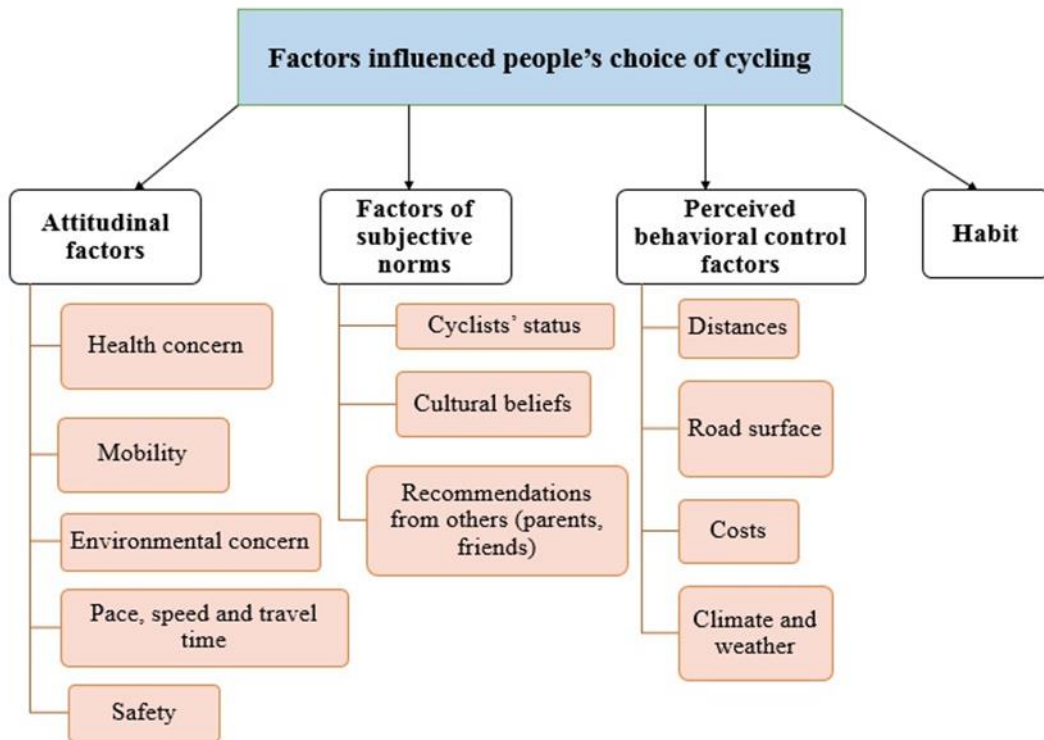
Factors influenced people's choice of cycling

Attitudinal factors

Health concern

Mobility

Environmental concern

Pace, speed and travel time

Safety

Factors of subjective norms

Cyclists' status

Cultural beliefs

Recommendations from others (parents, friends)

Perceived behavioral control factors

Distances

Road surface

Costs

Climate and weather

Habit